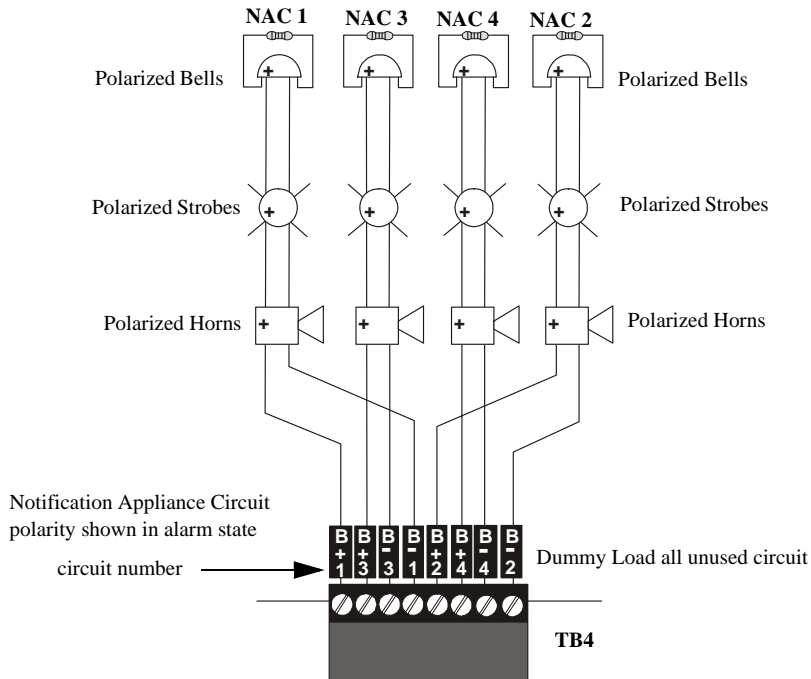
NAC 1
NAC 3
NAC 4
NAC 2

Polarized Bells
Polarized Bells

Polarized Strobes
Polarized Strobes

Polarized Horns
Polarized Horns

+ + + +
+ + + +
+ + + +

Notification Appliance Circuit polarity shown in alarm state

circuit number

| B | B | B | B | B | B | B | B |
|---|---|---|---|---|---|---|---|
| + | + | - | - | + | + | - | - |
| 1 | 3 | 3 | 1 | 2 | 4 | 4 | 2 |

Dummy Load all unused circuit

TB4